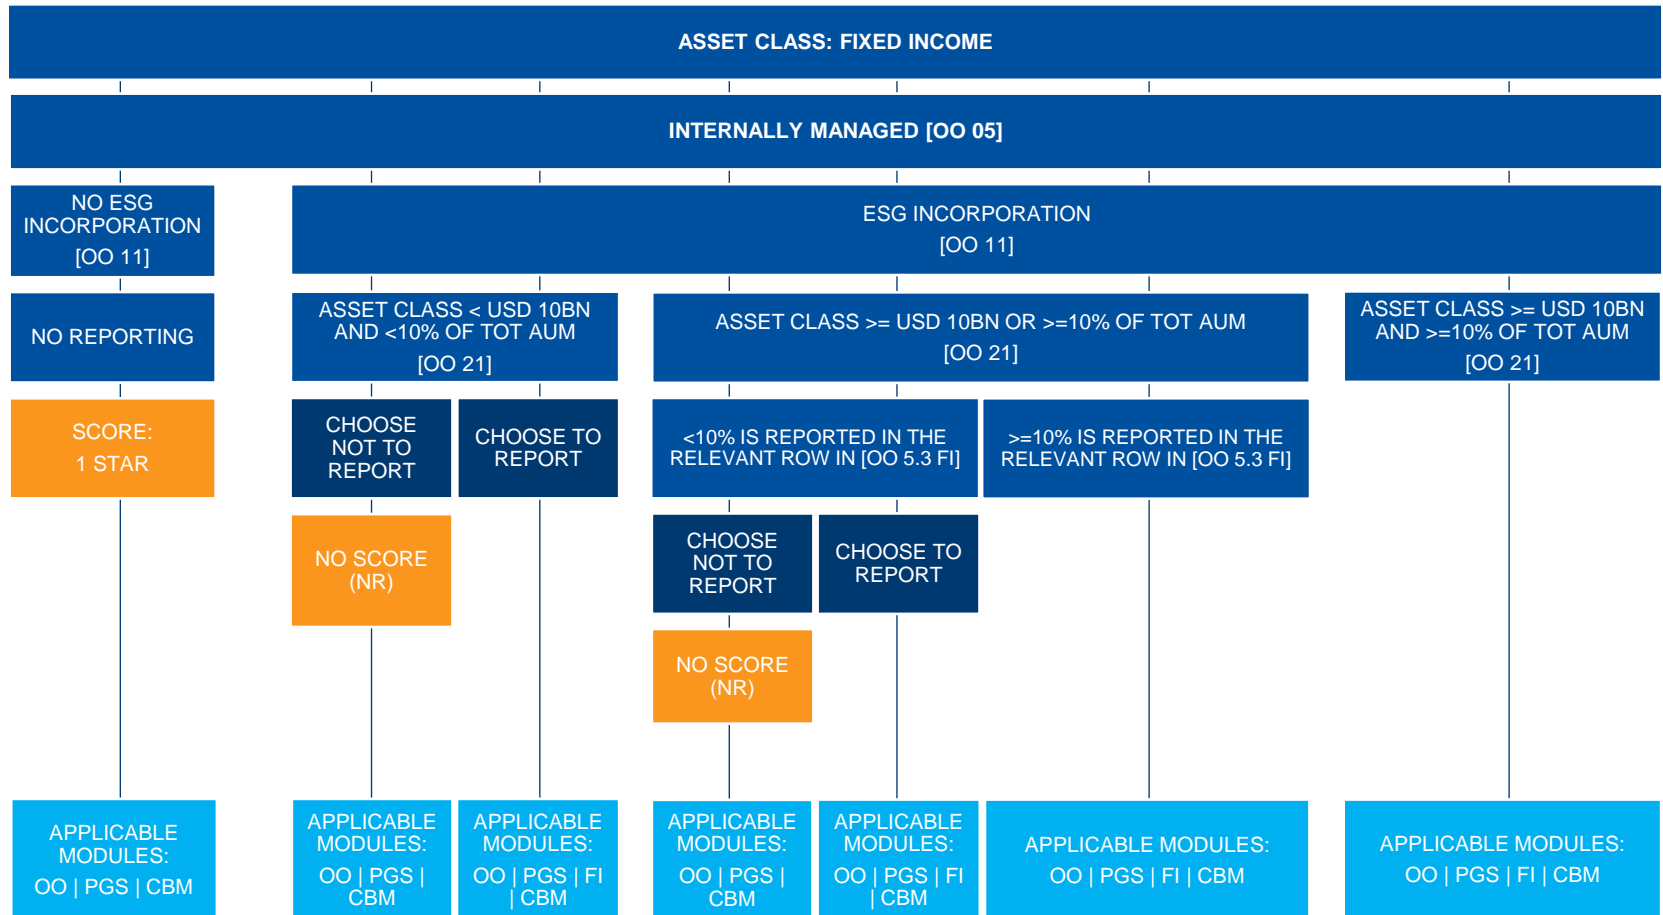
ASSET CLASS: FIXED INCOME

INTERNALLY MANAGED [OO 05]

NO ESG INCORPORATION [OO 11]

ESG INCORPORATION [OO 11]

NO REPORTING

ASSET CLASS < USD 10BN AND <10% OF TOT AUM [OO 21]

ASSET CLASS >= USD 10BN OR >=10% OF TOT AUM [OO 21]

ASSET CLASS >= USD 10BN AND >=10% OF TOT AUM [OO 21]

SCORE: 1 STAR

CHOOSE NOT TO REPORT

CHOOSE TO REPORT

<10% IS REPORTED IN THE RELEVANT ROW IN [OO 5.3 FI]

>=10% IS REPORTED IN THE RELEVANT ROW IN [OO 5.3 FI]

NO SCORE (NR)

CHOOSE NOT TO REPORT

CHOOSE TO REPORT

NO SCORE (NR)

APPLICABLE MODULES: OO | PGS | CBM

APPLICABLE MODULES: OO | PGS | CBM

APPLICABLE MODULES: OO | PGS | FI | CBM

APPLICABLE MODULES: OO | PGS | CBM

APPLICABLE MODULES: OO | PGS | FI | CBM

APPLICABLE MODULES: OO | PGS | FI | CBM

APPLICABLE MODULES: OO | PGS | FI | CBM